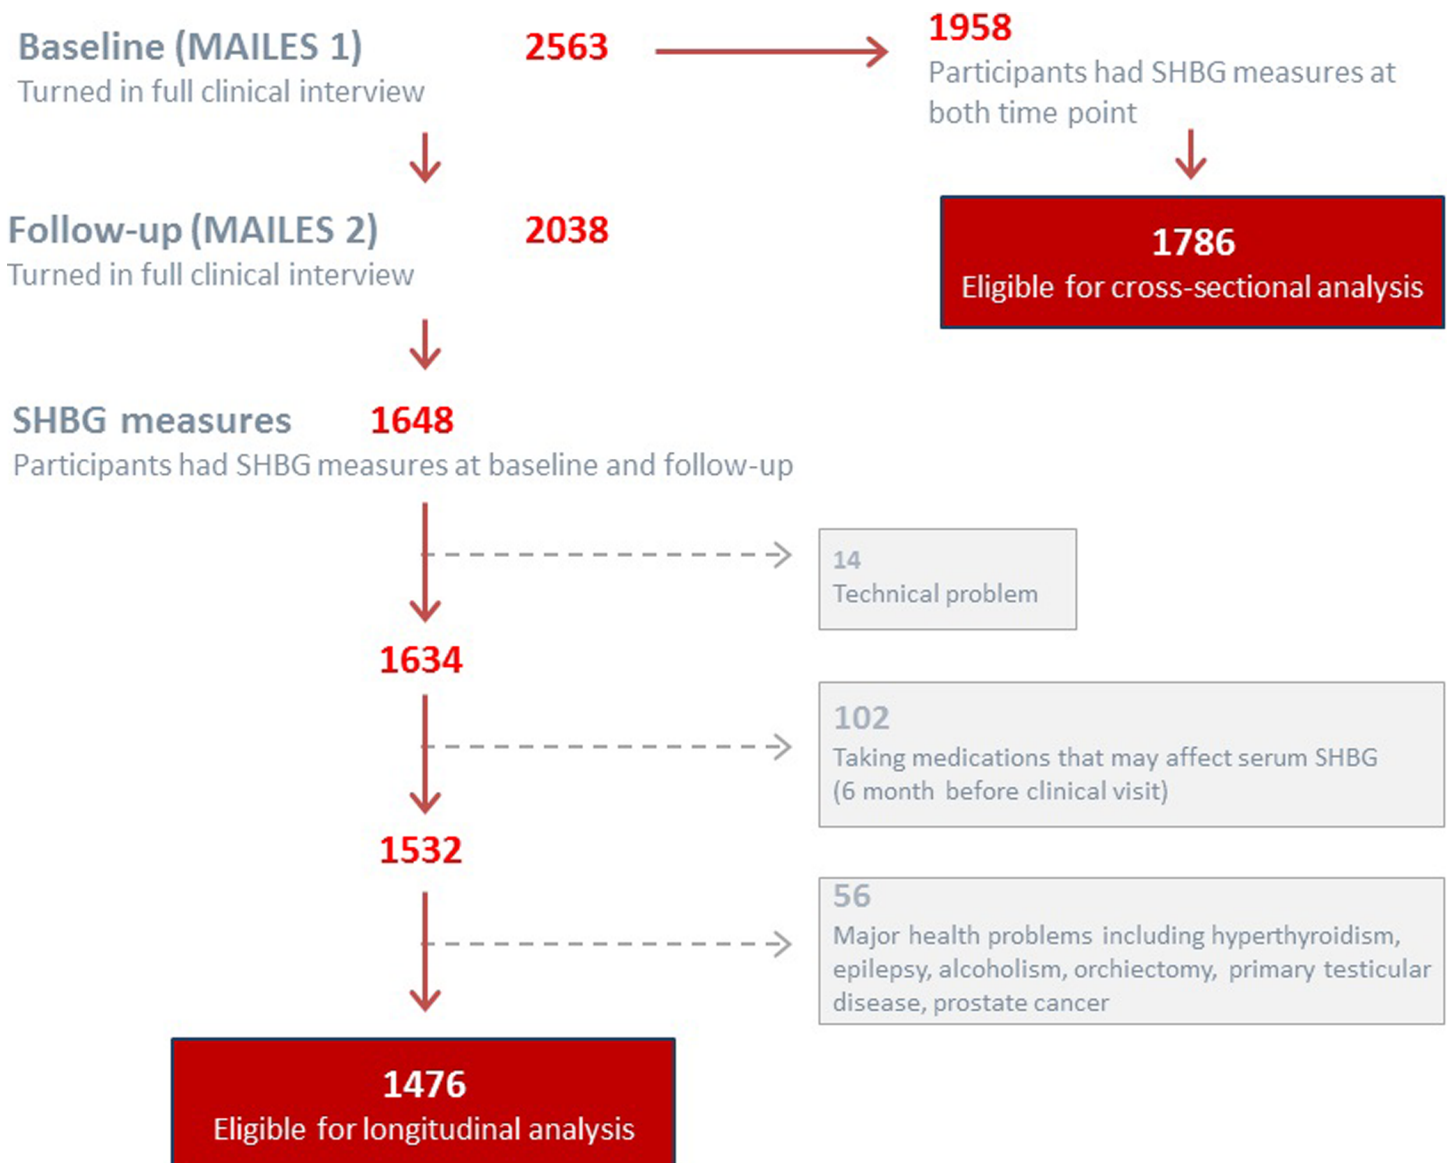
Baseline (MAILES 1) 2563
Turned in full clinical interview

1958
Participants had SHBG measures at both time point

1786
Eligible for cross-sectional analysis

Follow-up (MAILES 2) 2038
Turned in full clinical interview

SHBG measures 1648
Participants had SHBG measures at baseline and follow-up

14
Technical problem

1634

102
Taking medications that may affect serum SHBG (6 month before clinical visit)

1532

56
Major health problems including hyperthyroidism, epilepsy, alcoholism, orchiectomy, primary testicular disease, prostate cancer

1476
Eligible for longitudinal analysis